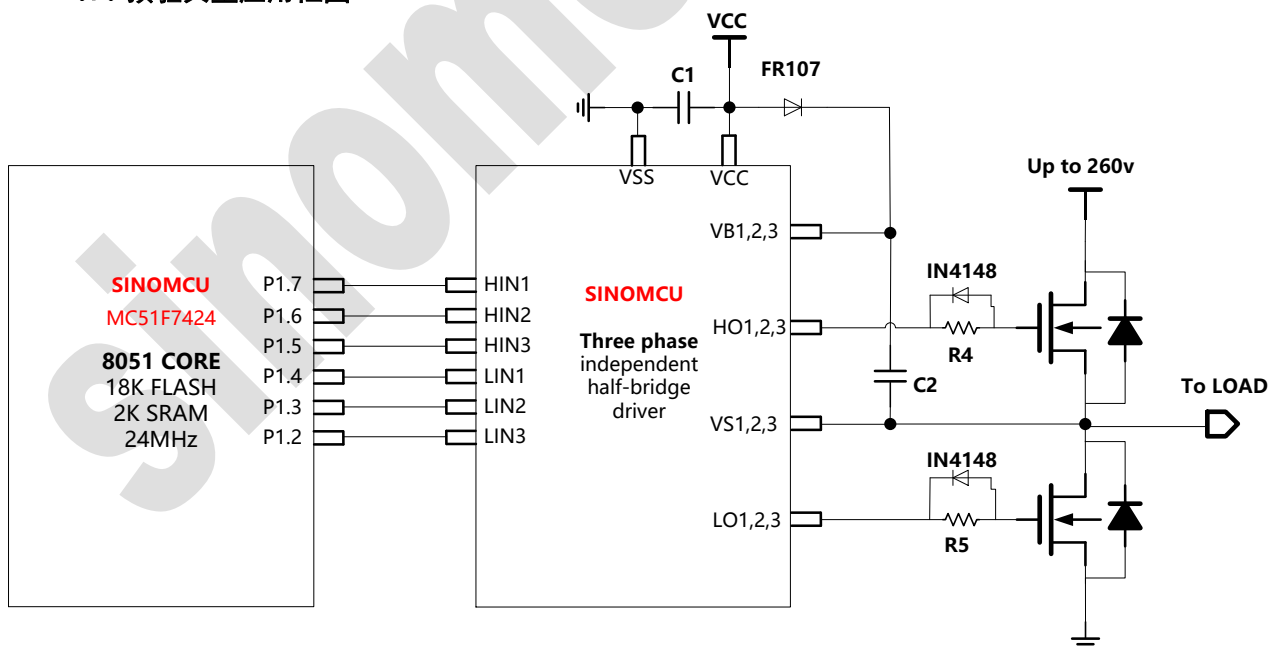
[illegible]

VCC
C1
FR107
VSS
VCC
Up to 260v

SINOMCU
MC51F7424
8051 CORE
18K FLASH
2K SRAM
24MHz

P1.7
P1.6
P1.5
P1.4
P1.3
P1.2

HIN1
HIN2
HIN3
LIN1
LIN2
LIN3

SINOMCU
Three phase
independent
half-bridge
driver

VB1,2,3
HO1,2,3
VS1,2,3
LO1,2,3

IN4148
R4
C2
To LOAD
IN4148
R5

sinomcu